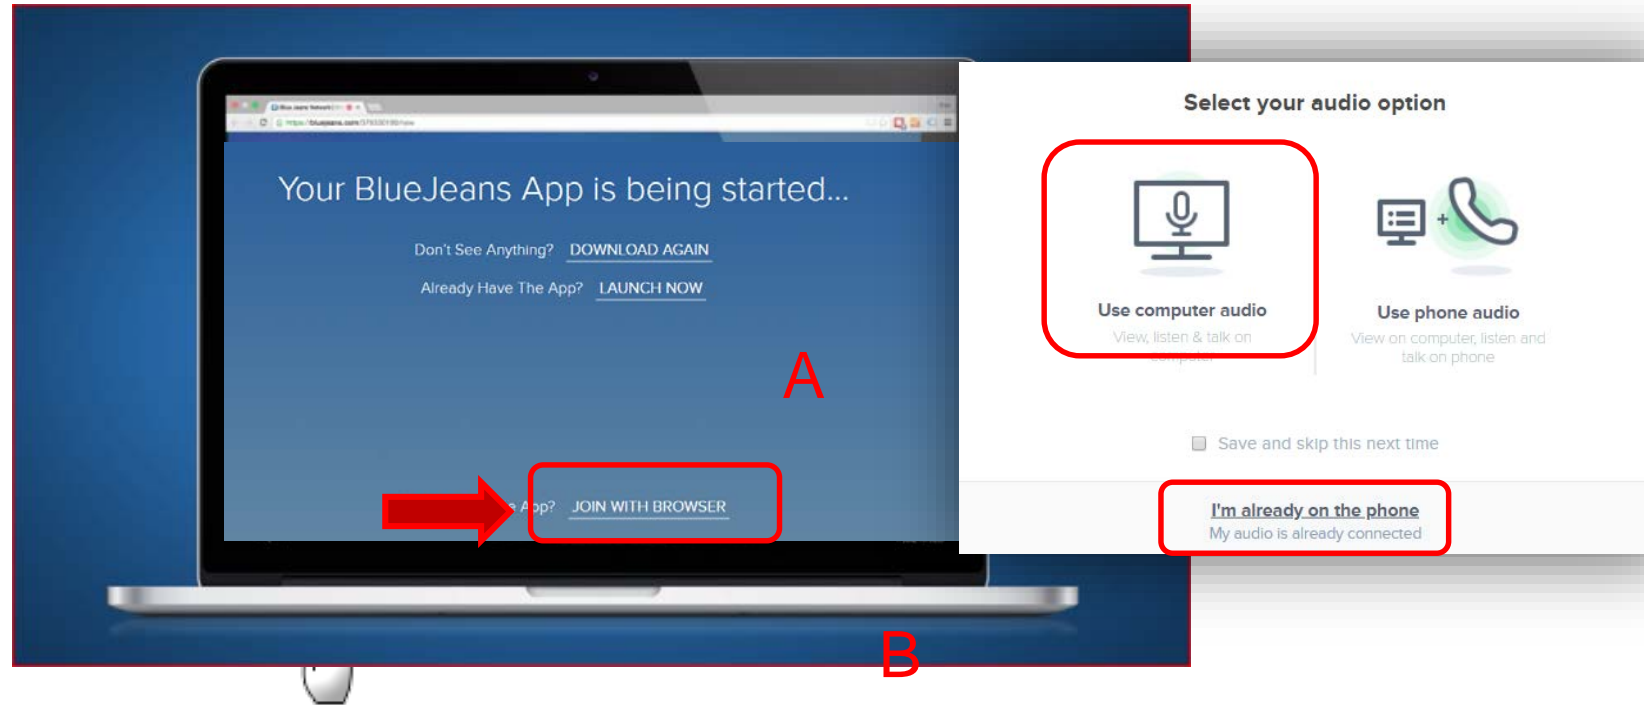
Your BlueJeans App is being started...

Don't See Anything? DOWNLOAD AGAIN

Already Have The App? LAUNCH NOW

A

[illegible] App? JOIN WITH BROWSER

B

Select your audio option

Use computer audio
View, listen & talk on computer

Use phone audio
View on computer, listen and talk on phone

Save and skip this next time

I'm already on the phone
My audio is already connected